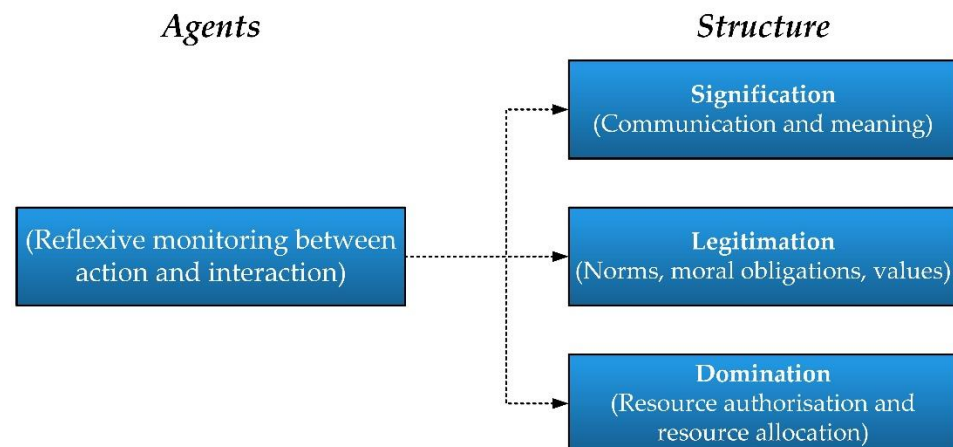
Agents

Structure

(Reflexive monitoring between action and interaction)

Signification
(Communication and meaning)

Legitimation
(Norms, moral obligations, values)

Domination
(Resource authorisation and resource allocation)